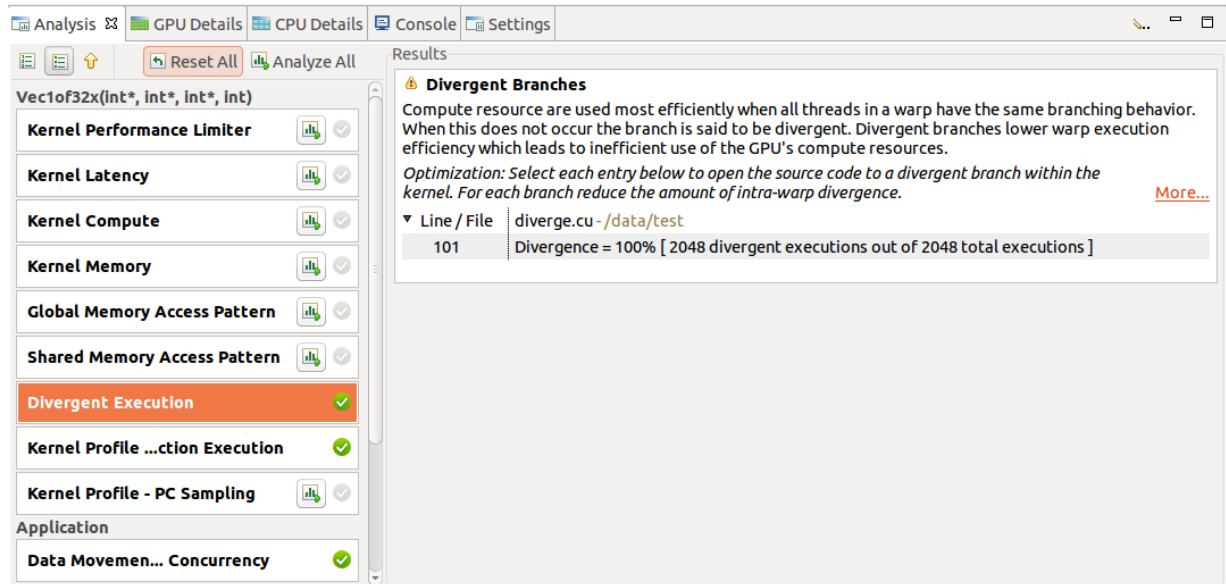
Analysis GPU Details CPU Details Console Settings

Reset All Analyze All

Vec1of32x(int*, int*, int*, int)

Kernel Performance Limiter

Kernel Latency

Kernel Compute

Kernel Memory

Global Memory Access Pattern

Shared Memory Access Pattern

Divergent Execution

Kernel Profile ...ction Execution

Kernel Profile - PC Sampling

Application

Data Movemen... Concurrency

Results

Divergent Branches

Compute resource are used most efficiently when all threads in a warp have the same branching behavior. When this does not occur the branch is said to be divergent. Divergent branches lower warp execution efficiency which leads to inefficient use of the GPU's compute resources.

Optimization: Select each entry below to open the source code to a divergent branch within the kernel. For each branch reduce the amount of intra-warp divergence.

More...

| Line / File | diverge.cu - /data/test |
|---|---|
| 101 | Divergence = 100% [ 2048 divergent executions out of 2048 total executions ] |